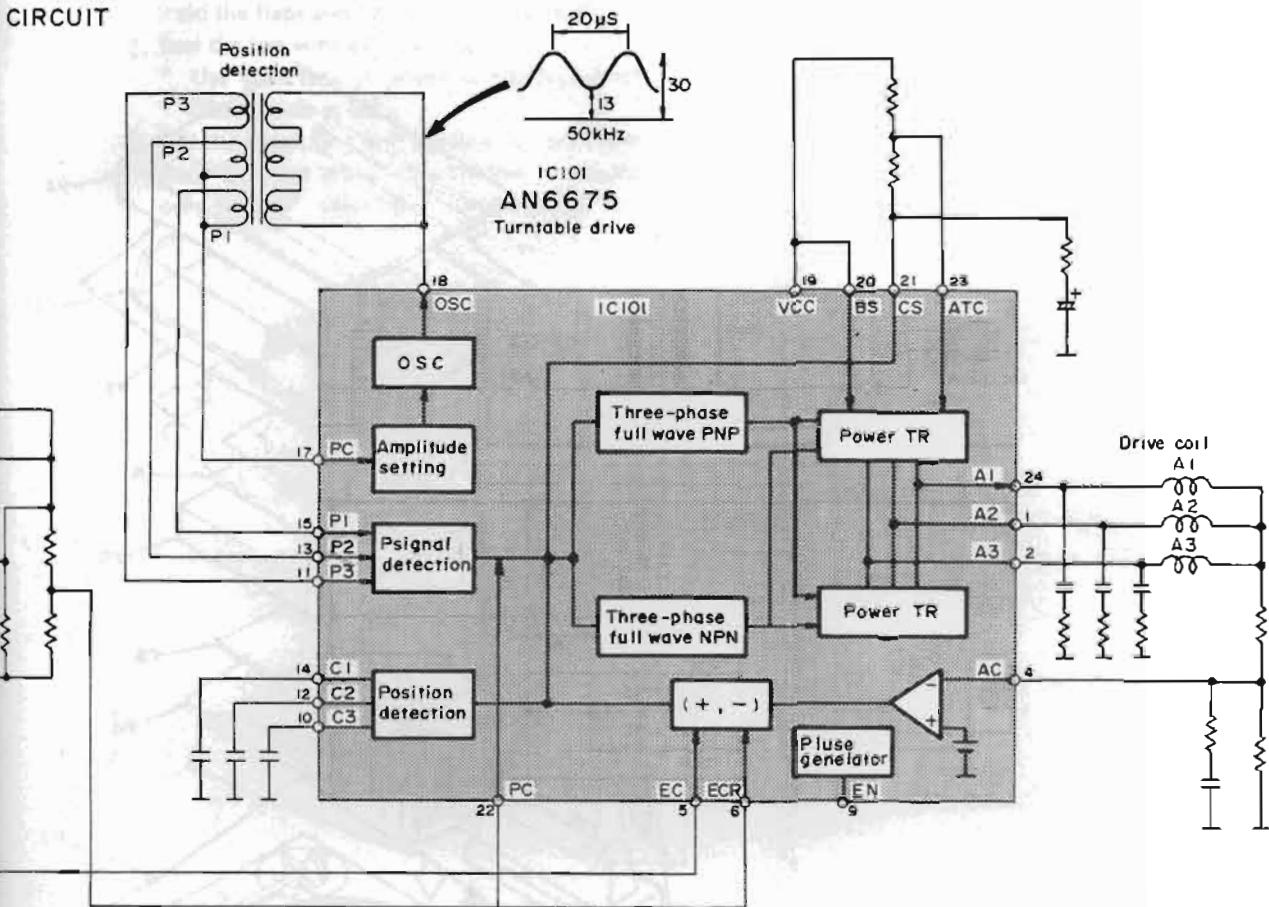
CIRCUIT

Position detection

P3
P2
P1

20μS
30
13
50kHz

IC101
AN6675
Turntable drive

18
OSC
IC101
19
VCC
20
BS
21
CS
23
ATC

OSC

Three-phase full wave PNP

Power TR

17
PC
Amplitude setting

Drive coil
A1
A2
A3

A1
24
A2
1
A3
2

15
P1
13
P2
11
P3
Psignal detection

Three-phase full wave NPN

Power TR

14
C1
12
C2
10
C3
Position detection

(+, −)

AC
4

Pluse generator

22
PC
5
EC
6
ECR
EN
9